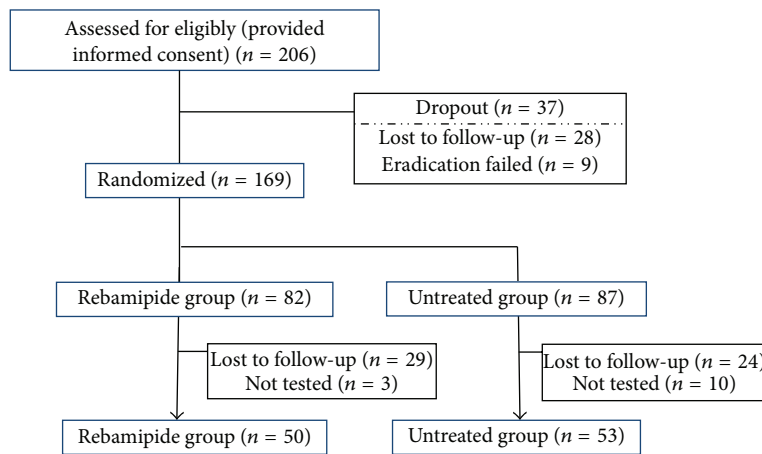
Assessed for eligibly (provided informed consent) ($n$ = 206)

Dropout ($n$ = 37)
Lost to follow-up ($n$ = 28)
Eradication failed ($n$ = 9)

Randomized ($n$ = 169)

Rebamipide group ($n$ = 82)

Untreated group ($n$ = 87)

Lost to follow-up ($n$ = 29)
Not tested ($n$ = 3)

Lost to follow-up ($n$ = 24)
Not tested ($n$ = 10)

Rebamipide group ($n$ = 50)

Untreated group ($n$ = 53)